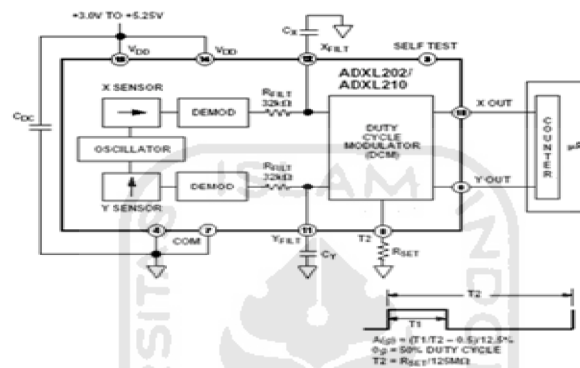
+3.0V TO +5.25V

$V_{DD}$

$V_{DD}$

$C_X$

$X_{FILT}$

SELF TEST

ADXL202/ ADXL210

X SENSOR

DEMOD

$R_{FILT}$ 32kΩ

X OUT

COUNTER

μP

$C_{DC}$

OSCILLATOR

DUTY CYCLE MODULATOR (DCM)

$R_{FILT}$ 32kΩ

Y SENSOR

DEMOD

Y OUT

COM

$Y_{FILT}$

$C_Y$

T2

$R_{SET}$

T2

T1

A(g) = (T1/T2 – 0.5)/12.5%
0g = 50% DUTY CYCLE
T2 = $R_{SET}$/125MΩ